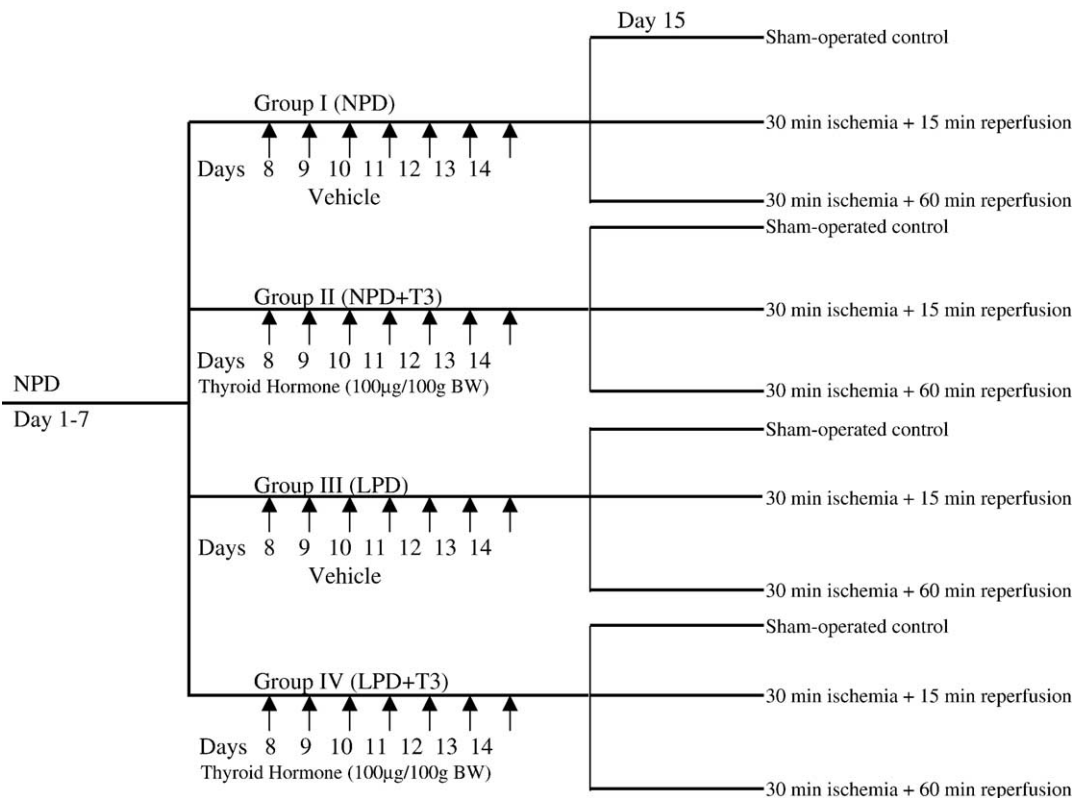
Day 15

Sham-operated control

Group I (NPD)

30 min ischemia + 15 min reperfusion

Days 8 9 10 11 12 13 14

Vehicle

30 min ischemia + 60 min reperfusion

Sham-operated control

Group II (NPD+T3)

30 min ischemia + 15 min reperfusion

Days 8 9 10 11 12 13 14

Thyroid Hormone (100µg/100g BW)

30 min ischemia + 60 min reperfusion

NPD

Day 1-7

Sham-operated control

Group III (LPD)

30 min ischemia + 15 min reperfusion

Days 8 9 10 11 12 13 14

Vehicle

30 min ischemia + 60 min reperfusion

Sham-operated control

Group IV (LPD+T3)

30 min ischemia + 15 min reperfusion

Days 8 9 10 11 12 13 14

Thyroid Hormone (100µg/100g BW)

30 min ischemia + 60 min reperfusion